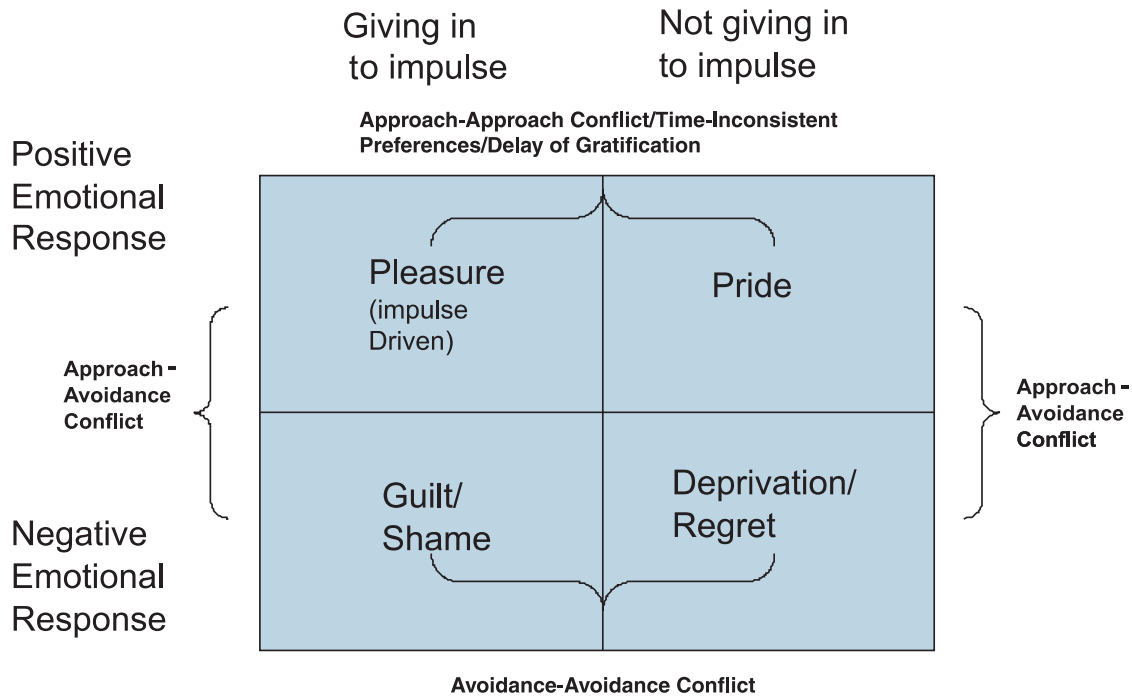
Giving in to impulse

Not giving in to impulse

Approach-Approach Conflict/Time-Inconsistent Preferences/Delay of Gratification

Positive Emotional Response

Approach - Avoidance Conflict

Pleasure (impulse Driven)

Pride

Approach - Avoidance Conflict

Negative Emotional Response

Guilt/ Shame

Deprivation/ Regret

Avoidance-Avoidance Conflict